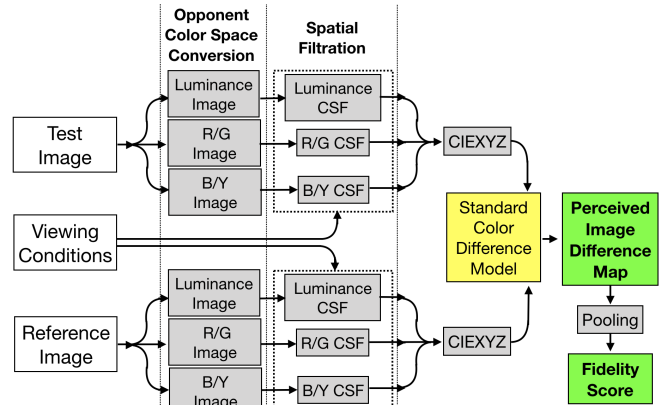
Opponent Color Space Conversion

Spatial Filtration

Test Image

Luminance Image

R/G Image

B/Y Image

Luminance CSF

R/G CSF

B/Y CSF

CIEXYZ

Viewing Conditions

Standard Color Difference Model

Perceived Image Difference Map

Reference Image

Luminance Image

R/G Image

B/Y Image

Luminance CSF

R/G CSF

B/Y CSF

CIEXYZ

Pooling

Fidelity Score